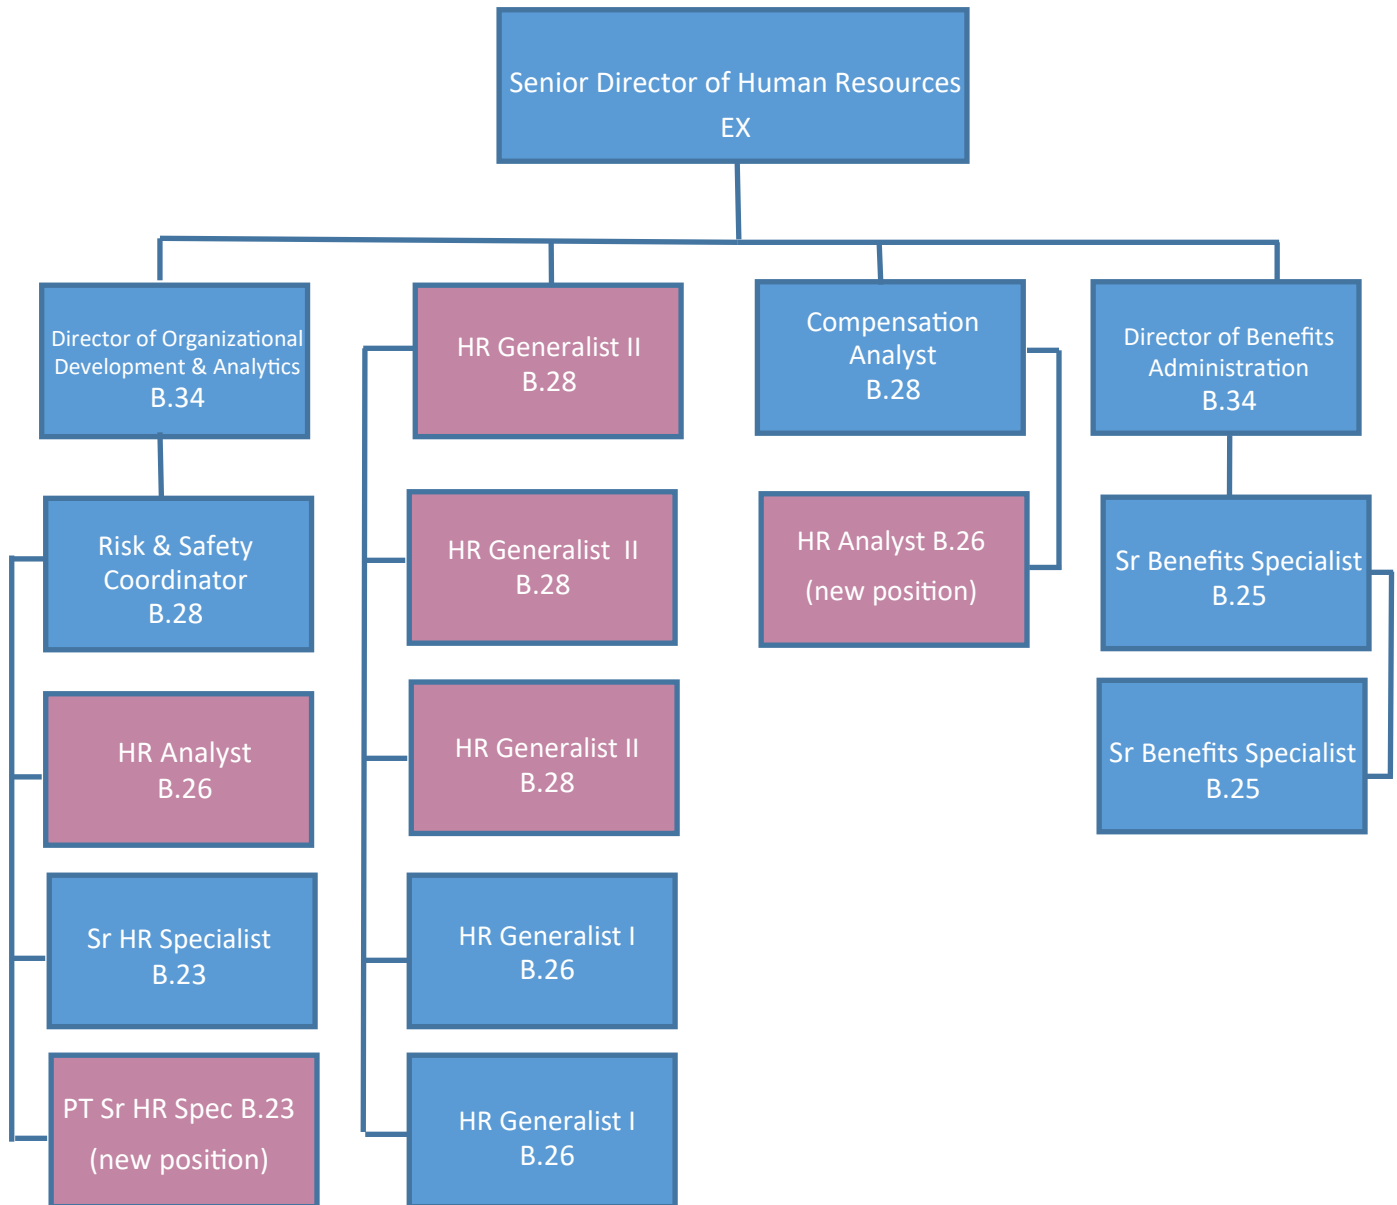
Senior Director of Human Resources
EX

Director of Organizational Development & Analytics
B.34

Risk & Safety Coordinator
B.28

HR Analyst
B.26

Sr HR Specialist
B.23

PT Sr HR Spec B.23
(new position)

HR Generalist II
B.28

HR Generalist II
B.28

HR Generalist II
B.28

HR Generalist I
B.26

HR Generalist I
B.26

Compensation Analyst
B.28

HR Analyst B.26
(new position)

Director of Benefits Administration
B.34

Sr Benefits Specialist
B.25

Sr Benefits Specialist
B.25